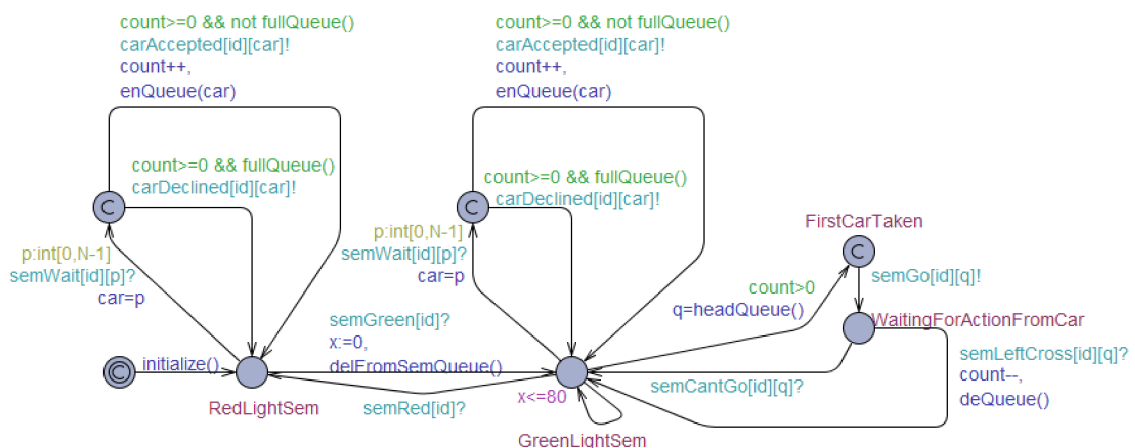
count>=0 && not fullQueue()
carAccepted[id][car]!
count++,
enQueue(car)

count>=0 && fullQueue()
carDeclined[id][car]!

C

p:int[0,N-1]
semWait[id][p]?
car=p

initialize()

RedLightSem

semGreen[id]?
x:=0,
delFromSemQueue()

semRed[id]?

count>=0 && not fullQueue()
carAccepted[id][car]!
count++,
enQueue(car)

count>=0 && fullQueue()
carDeclined[id][car]!

C

p:int[0,N-1]
semWait[id][p]?
car=p

x<=80

GreenLightSem

count>0
q=headQueue()

FirstCarTaken

C

semGo[id][q]!

WaitingForActionFromCar

semCantGo[id][q]?

semLeftCross[id][q]?
count--,
deQueue()